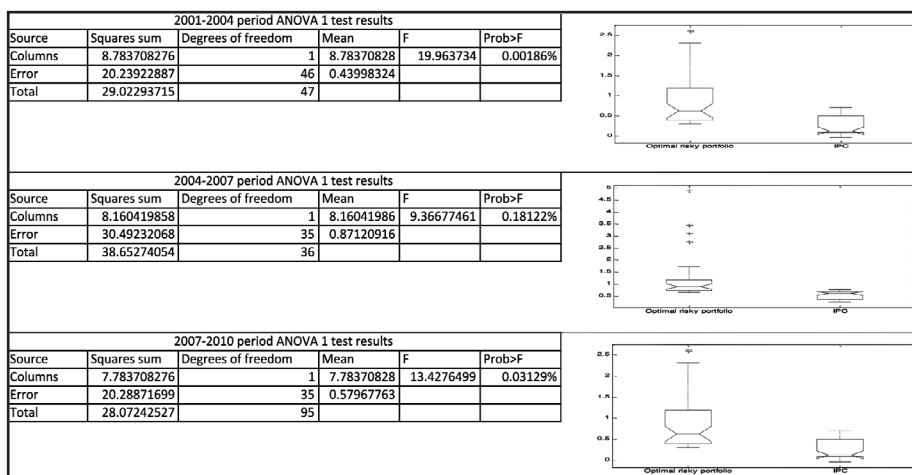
2001-2004 period ANOVA 1 test results

| Source | Squares sum | Degrees of freedom | Mean | F | Prob>F |
|---|---|---|---|---|---|
| Columns | 8.783708276 | 1 | 8.78370828 | 19.963734 | 0.00186% |
| Error | 20.23922887 | 46 | 0.43998324 | | |
| Total | 29.02293715 | 47 | | | |

2.5
2
1.5
1
0.5
0
Optimal risky portfolio
IPC

2004-2007 period ANOVA 1 test results

| Source | Squares sum | Degrees of freedom | Mean | F | Prob>F |
|---|---|---|---|---|---|
| Columns | 8.160419858 | 1 | 8.16041986 | 9.36677461 | 0.18122% |
| Error | 30.49232068 | 35 | 0.87120916 | | |
| Total | 38.65274054 | 36 | | | |

5
4.5
4
3.5
3
2.5
2
1.5
1
0.5
Optimal risky portfolio
IPC

2007-2010 period ANOVA 1 test results

| Source | Squares sum | Degrees of freedom | Mean | F | Prob>F |
|---|---|---|---|---|---|
| Columns | 7.783708276 | 1 | 7.78370828 | 13.4276499 | 0.03129% |
| Error | 20.28871699 | 35 | 0.57967763 | | |
| Total | 28.07242527 | 95 | | | |

2.5
2
1.5
1
0.5
0
Optimal risky portfolio
IPC